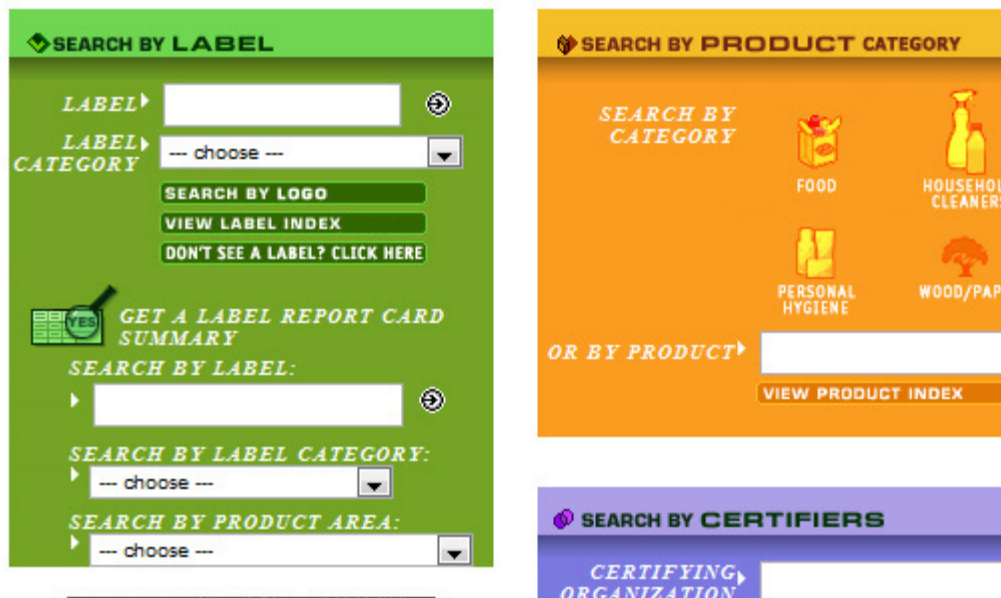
SEARCH BY LABEL

LABEL

LABEL CATEGORY

--- choose ---

SEARCH BY LOGO

VIEW LABEL INDEX

DON'T SEE A LABEL? CLICK HERE

YES

GET A LABEL REPORT CARD SUMMARY

SEARCH BY LABEL:

SEARCH BY LABEL CATEGORY:

--- choose ---

SEARCH BY PRODUCT AREA:

--- choose ---

SEARCH BY PRODUCT CATEGORY

SEARCH BY CATEGORY

FOOD

HOUSEHOL CLEANERS

PERSONAL HYGIENE

WOOD/PAP

OR BY PRODUCT

VIEW PRODUCT INDEX

SEARCH BY CERTIFIERS

CERTIFYING ORGANIZATION